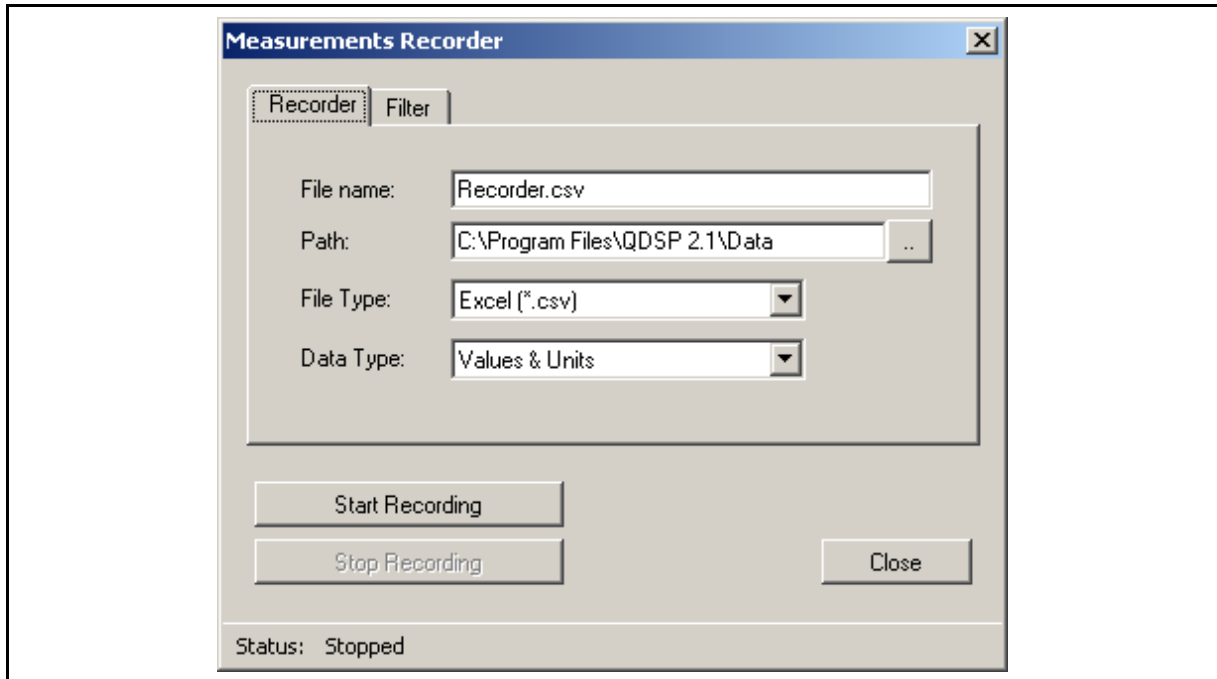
Measurements Recorder

Recorder
Filter

File name: Recorder.csv

Path: C:\Program Files\QDSP 2.1\Data ..

File Type: Excel (*.csv)

Data Type: Values & Units

Start Recording

Stop Recording

Close

Status: Stopped